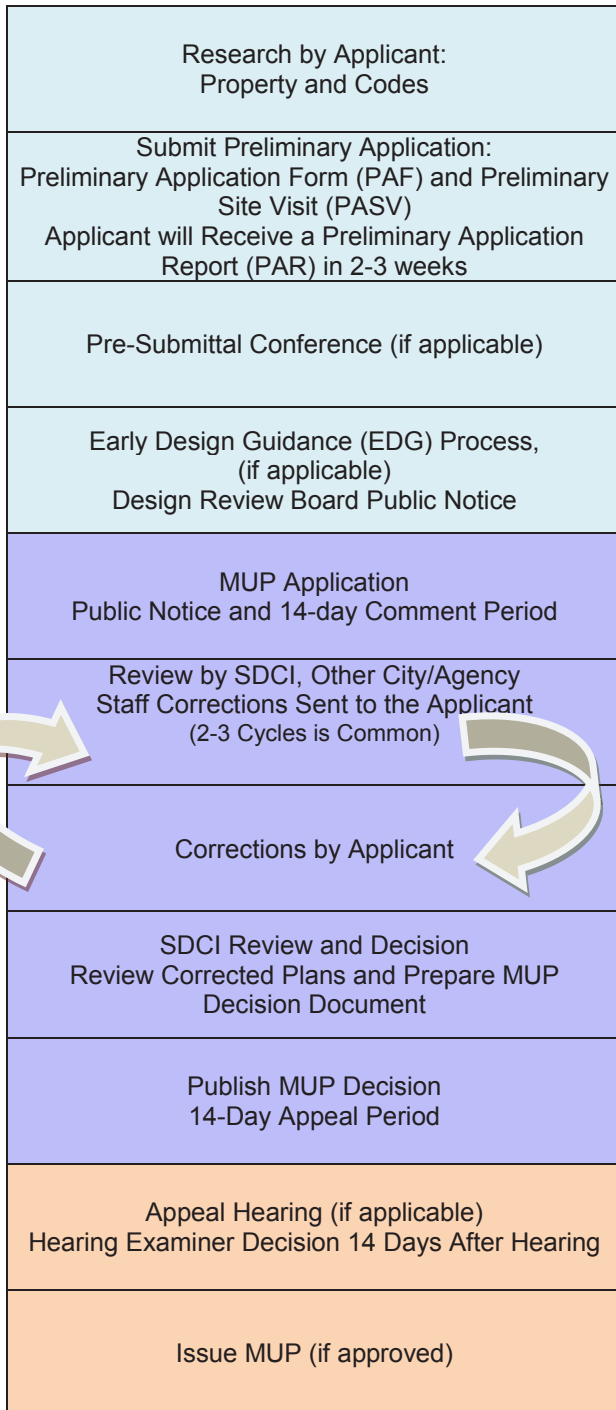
Research by Applicant:
Property and Codes

Submit Preliminary Application:
Preliminary Application Form (PAF) and Preliminary Site Visit (PASV)
Applicant will Receive a Preliminary Application Report (PAR) in 2-3 weeks

Pre-Submittal Conference (if applicable)

Early Design Guidance (EDG) Process, (if applicable)
Design Review Board Public Notice

MUP Application
Public Notice and 14-day Comment Period

Review by SDCI, Other City/Agency
Staff Corrections Sent to the Applicant
(2-3 Cycles is Common)

Corrections by Applicant

SDCI Review and Decision
Review Corrected Plans and Prepare MUP Decision Document

Publish MUP Decision
14-Day Appeal Period

Appeal Hearing (if applicable)
Hearing Examiner Decision 14 Days After Hearing

Issue MUP (if approved)